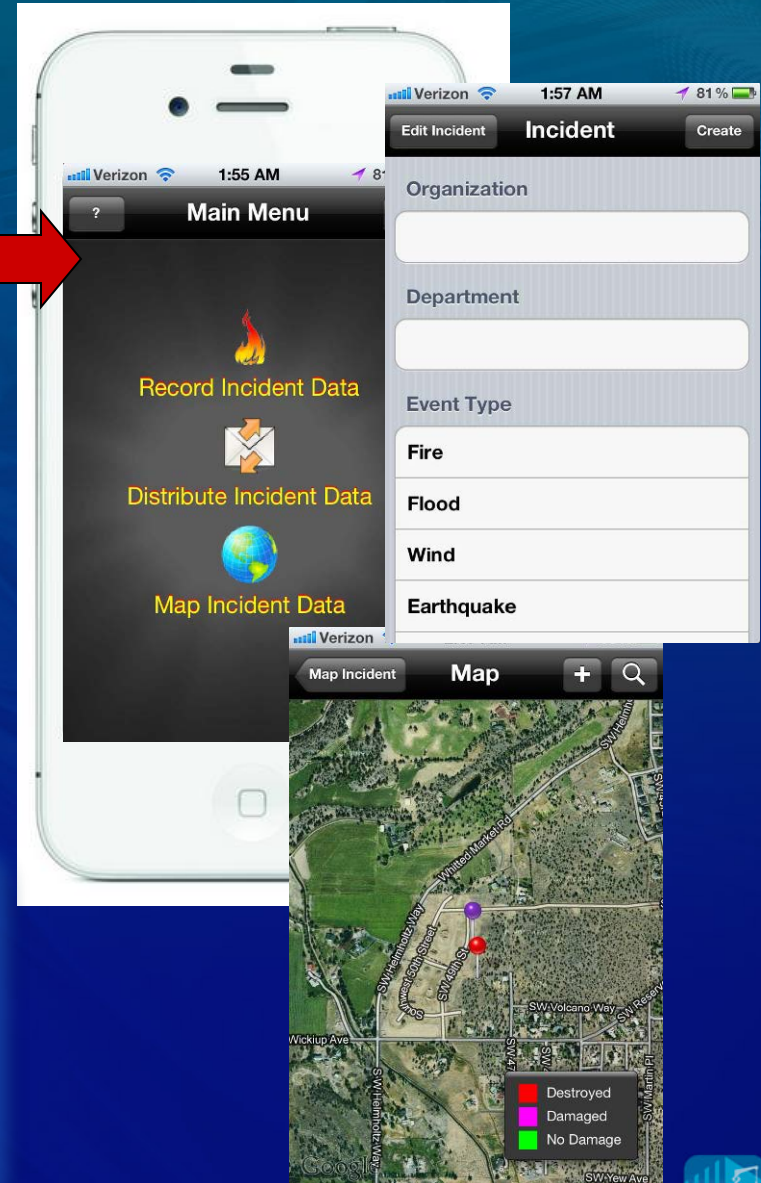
Verizon 1:55 AM 81

? Main Menu

Record Incident Data

Distribute Incident Data

Map Incident Data

Verizon 1:57 AM 81 %

Edit Incident Incident Create

Organization

Department

Event Type

Fire

Flood

Wind

Earthquake

Verizon

Map Incident Map

SW Helmholtz Way
Whitted Market Rd
Southwest 50th Street
SW Volcano Way
SW Reservoir
Wickiup Ave
SW Helmholtz Way
SW Martin Pl
SW Yew Ave

Destroyed
Damaged
No Damage

Google